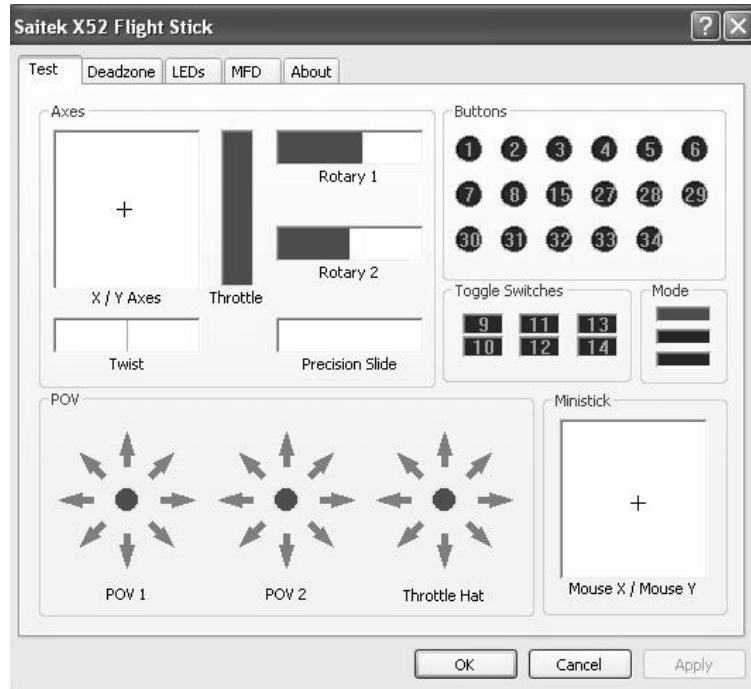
Saitek X52 Flight Stick

?

Test
Deadzone
LEDs
MFD
About

Axes

X / Y Axes

Throttle

Rotary 1

Rotary 2

Twist

Precision Slide

Buttons

1 2 3 4 5 6
7 8 15 27 28 29
30 31 32 33 34

Toggle Switches

9 11 13
10 12 14

Mode

POV

POV 1

POV 2

Throttle Hat

Ministick

Mouse X / Mouse Y

OK
Cancel
Apply